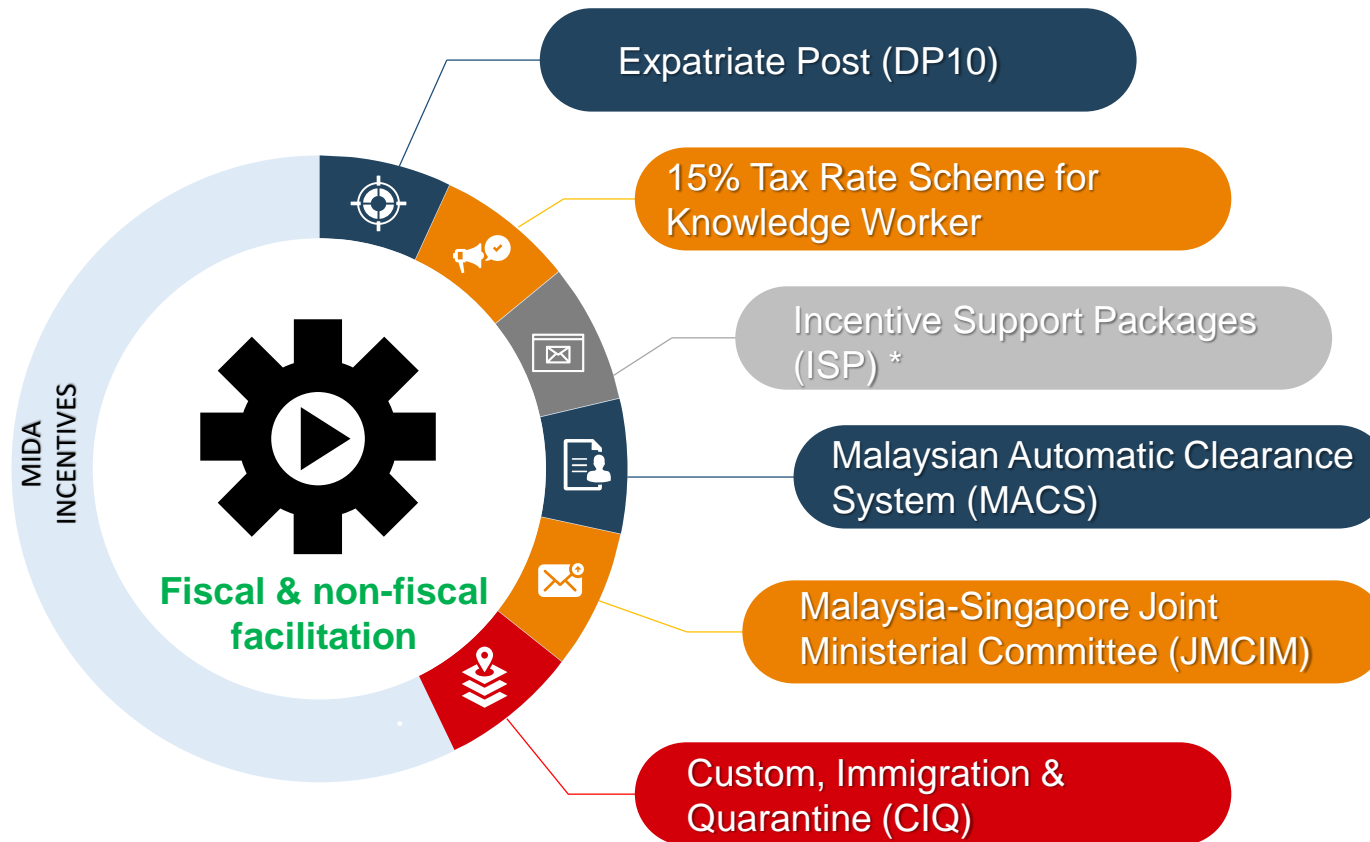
MIDA INCENTIVES

Fiscal & non-fiscal facilitation

Expatriate Post (DP10)

15% Tax Rate Scheme for Knowledge Worker

Incentive Support Packages (ISP) *

Malaysian Automatic Clearance System (MACS)

Malaysia-Singapore Joint Ministerial Committee (JMCIM)

Custom, Immigration & Quarantine (CIQ)